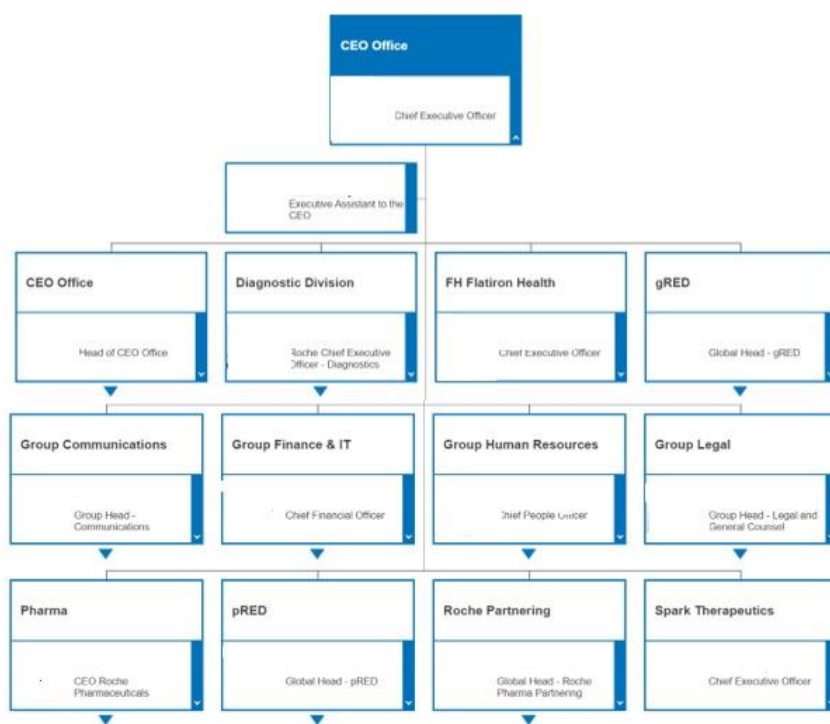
CEO Office

Chief Executive Officer

Executive Assistant to the CEO

CEO Office

Head of CEO Office

Diagnostic Division

Roche Chief Executive Officer - Diagnostics

FH Flatiron Health

Chief Executive Officer

gRED

Global Head - gRED

Group Communications

Group Head - Communications

Group Finance & IT

Chief Financial Officer

Group Human Resources

Chief People Officer

Group Legal

Group Head - Legal and General Counsel

Pharma

CEO Roche Pharmaceuticals

pRED

Global Head - pRED

Roche Partnering

Global Head - Roche Pharma Partnering

Spark Therapeutics

Chief Executive Officer